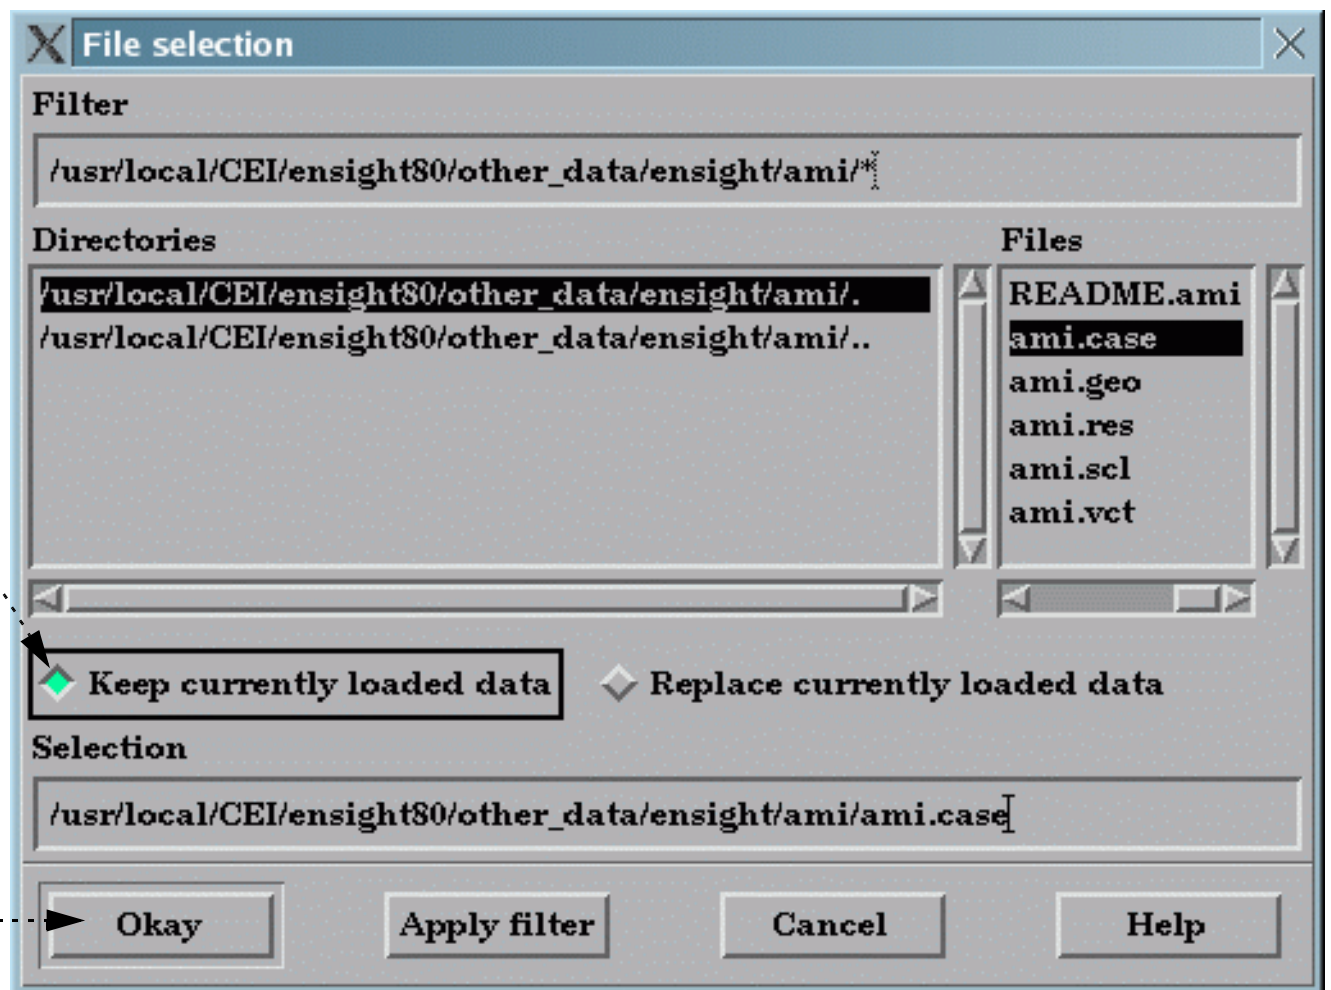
File selection

Filter

/usr/local/CEI/ensight80/other_data/ensight/ami/*

Directories

/usr/local/CEI/ensight80/other_data/ensight/ami/.
/usr/local/CEI/ensight80/other_data/ensight/ami/..

Files

README.ami
ami.case
ami.geo
ami.res
ami.scl
ami.vct

Keep currently loaded data

Replace currently loaded data

Selection

/usr/local/CEI/ensight80/other_data/ensight/ami/ami.case

Okay

Apply filter

Cancel

Help